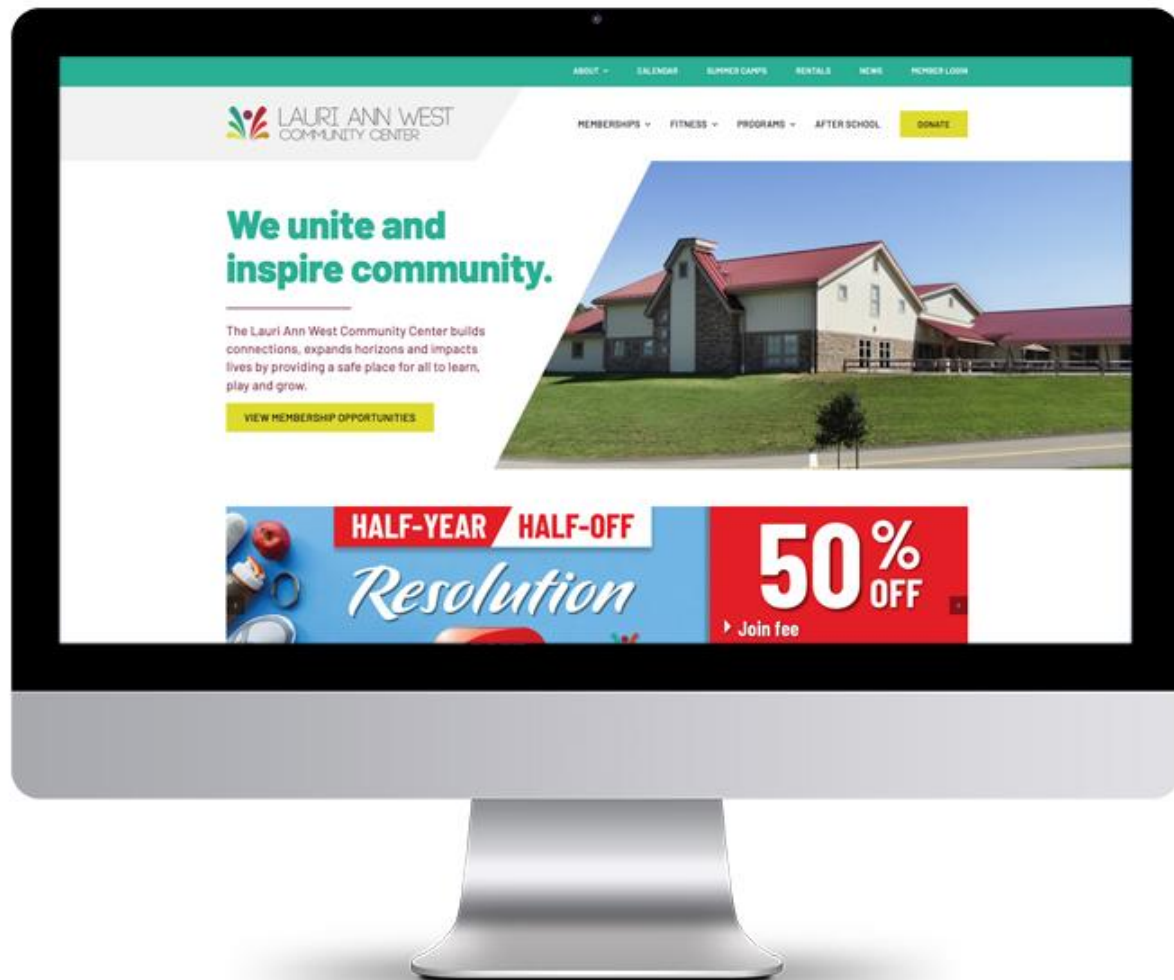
ABOUT ⌄ CALENDAR SUMMER CAMPS RENTALS NEWS MEMBER LOGIN

LAURI ANN WEST COMMUNITY CENTER

MEMBERSHIPS ⌄ FITNESS ⌄ PROGRAMS ⌄ AFTER SCHOOL DONATE

We unite and inspire community.

The Lauri Ann West Community Center builds connections, expands horizons and impacts lives by providing a safe place for all to learn, play and grow.

VIEW MEMBERSHIP OPPORTUNITIES

HALF-YEAR HALF-OFF

Resolution

50% OFF

Join fee